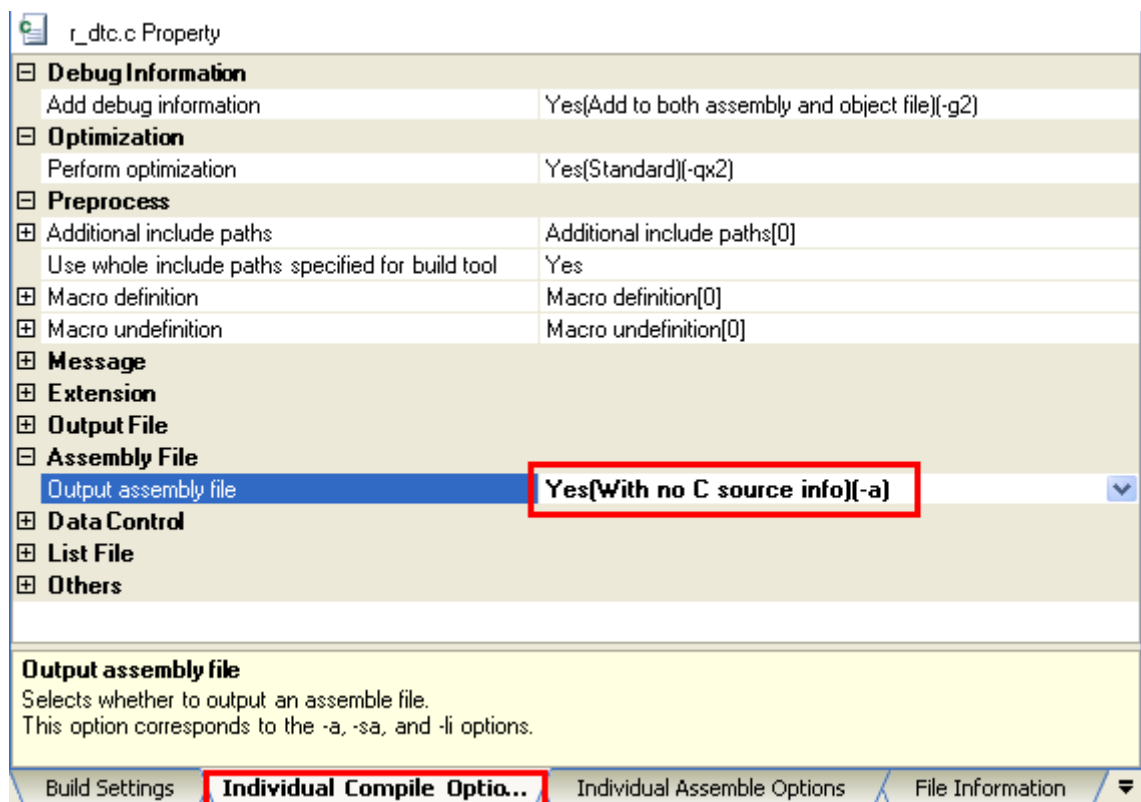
r_dtc.c Property

| | |
|---|---|
| ⊟ Debug Information | |
| Add debug information | Yes(Add to both assembly and object file)(-g2) |
| ⊟ Optimization | |
| Perform optimization | Yes(Standard)(-qx2) |
| ⊟ Preprocess | |
| ⊞ Additional include paths | Additional include paths[0] |
| Use whole include paths specified for build tool | Yes |
| ⊞ Macro definition | Macro definition[0] |
| ⊞ Macro undefinition | Macro undefinition[0] |
| ⊞ Message | |
| ⊞ Extension | |
| ⊞ Output File | |
| ⊟ Assembly File | |
| Output assembly file | Yes(With no C source info)(-a) |
| ⊞ Data Control | |
| ⊞ List File | |
| ⊞ Others | |

Output assembly file
Selects whether to output an assemble file.
This option corresponds to the -a, -sa, and -li options.

Build Settings | Individual Compile Optio... | Individual Assemble Options | File Information